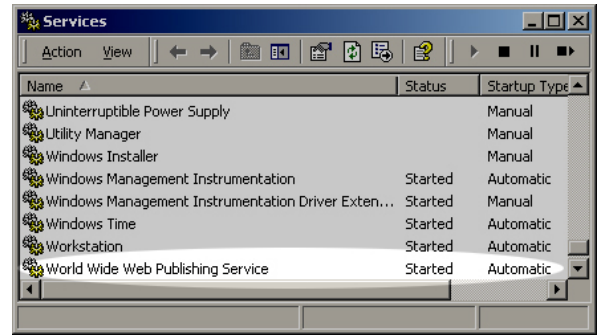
Services

Action View

| Name | Status | Startup Type |
|---|---|---|
| Uninterruptible Power Supply | | Manual |
| Utility Manager | | Manual |
| Windows Installer | | Manual |
| Windows Management Instrumentation | Started | Automatic |
| Windows Management Instrumentation Driver Exten... | Started | Manual |
| Windows Time | Started | Automatic |
| Workstation | Started | Automatic |
| World Wide Web Publishing Service | Started | Automatic |